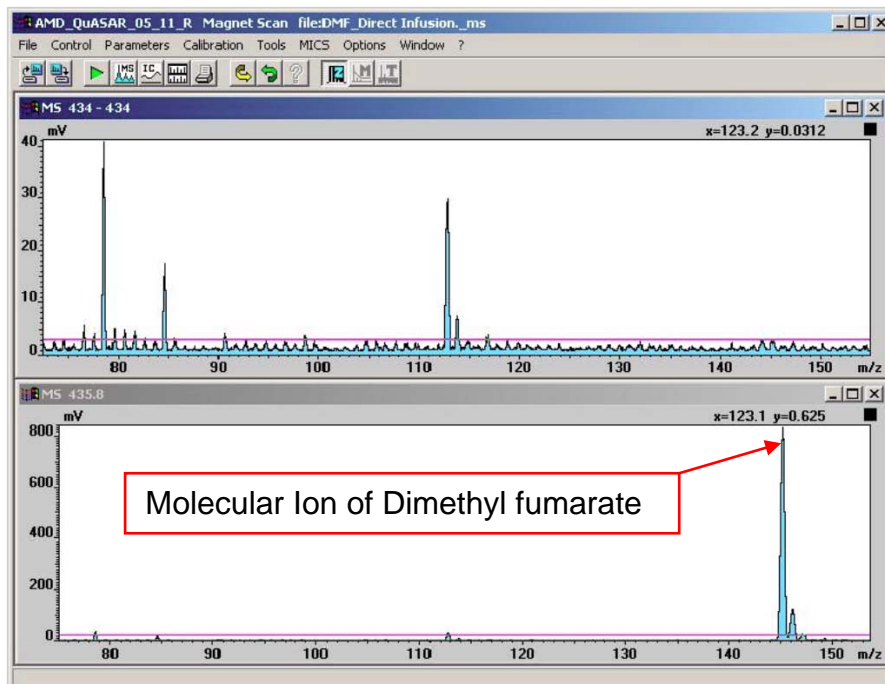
AMD_QuASAR_05_11_R Magnet Scan file:DMF_Direct Infusion._ms

File Control Parameters Calibration Tools MICS Options Window ?

MS 434 - 434

mV

x=123.2 y=0.0312

40

30

20

10

0

80 90 100 110 120 130 140 150 m/z

MS 435.8

mV

x=123.1 y=0.625

800

600

400

200

0

Molecular Ion of Dimethyl fumarate

80 90 100 110 120 130 140 150 m/z